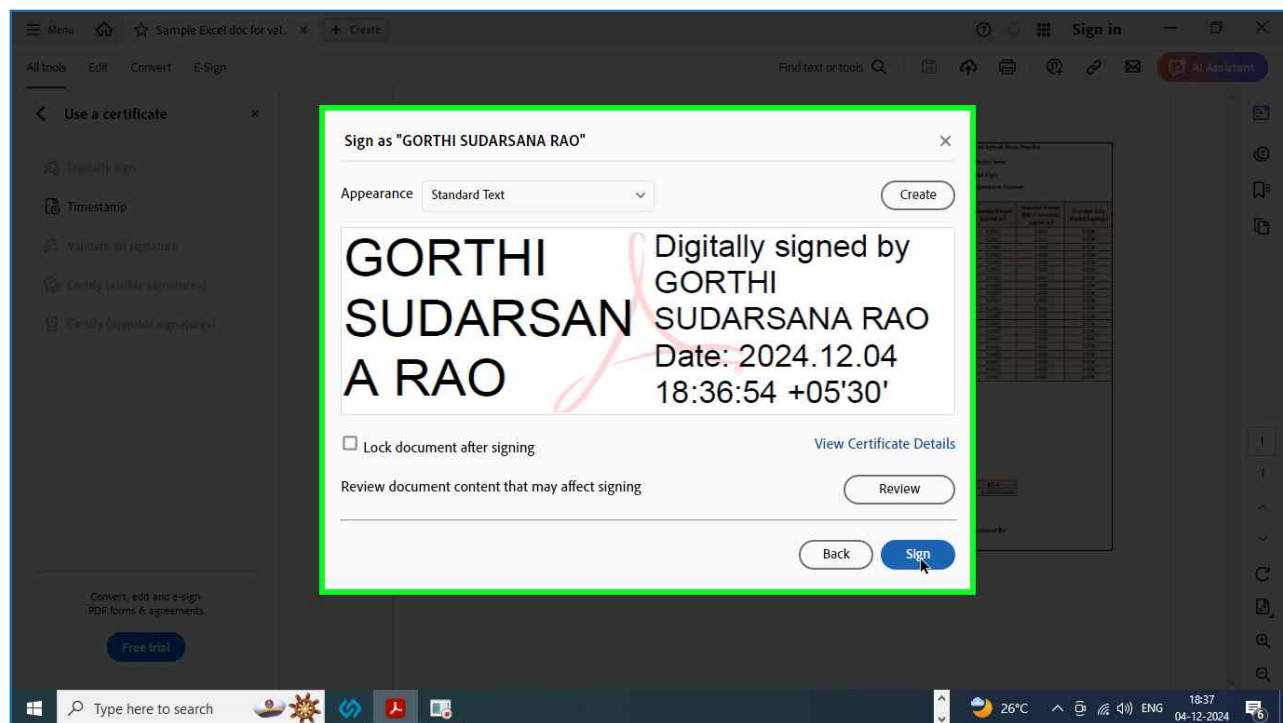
Menu Sample Excel doc for val.. × + Create

Sign in

All tools Edit Convert E-Sign

Find text or tools

AI Assistant

Use a certificate ×

Digitally sign

Timestamp

Validate all signatures

Certify (visible signatures)

Certify (invisible signatures)

Convert, edit and e-sign PDF forms & agreements.

Free trial

Sign as "GORTHI SUDARSANA RAO" ×

Appearance Standard Text Create

GORTHI SUDARSAN A RAO

Digitally signed by GORTHI SUDARSANA RAO Date: 2024.12.04 18:36:54 +05'30'

Lock document after signing

View Certificate Details

Review document content that may affect signing

Review

Back Sign

1

1

Type here to search

26°C ENG 18:37 04-12-2024

6